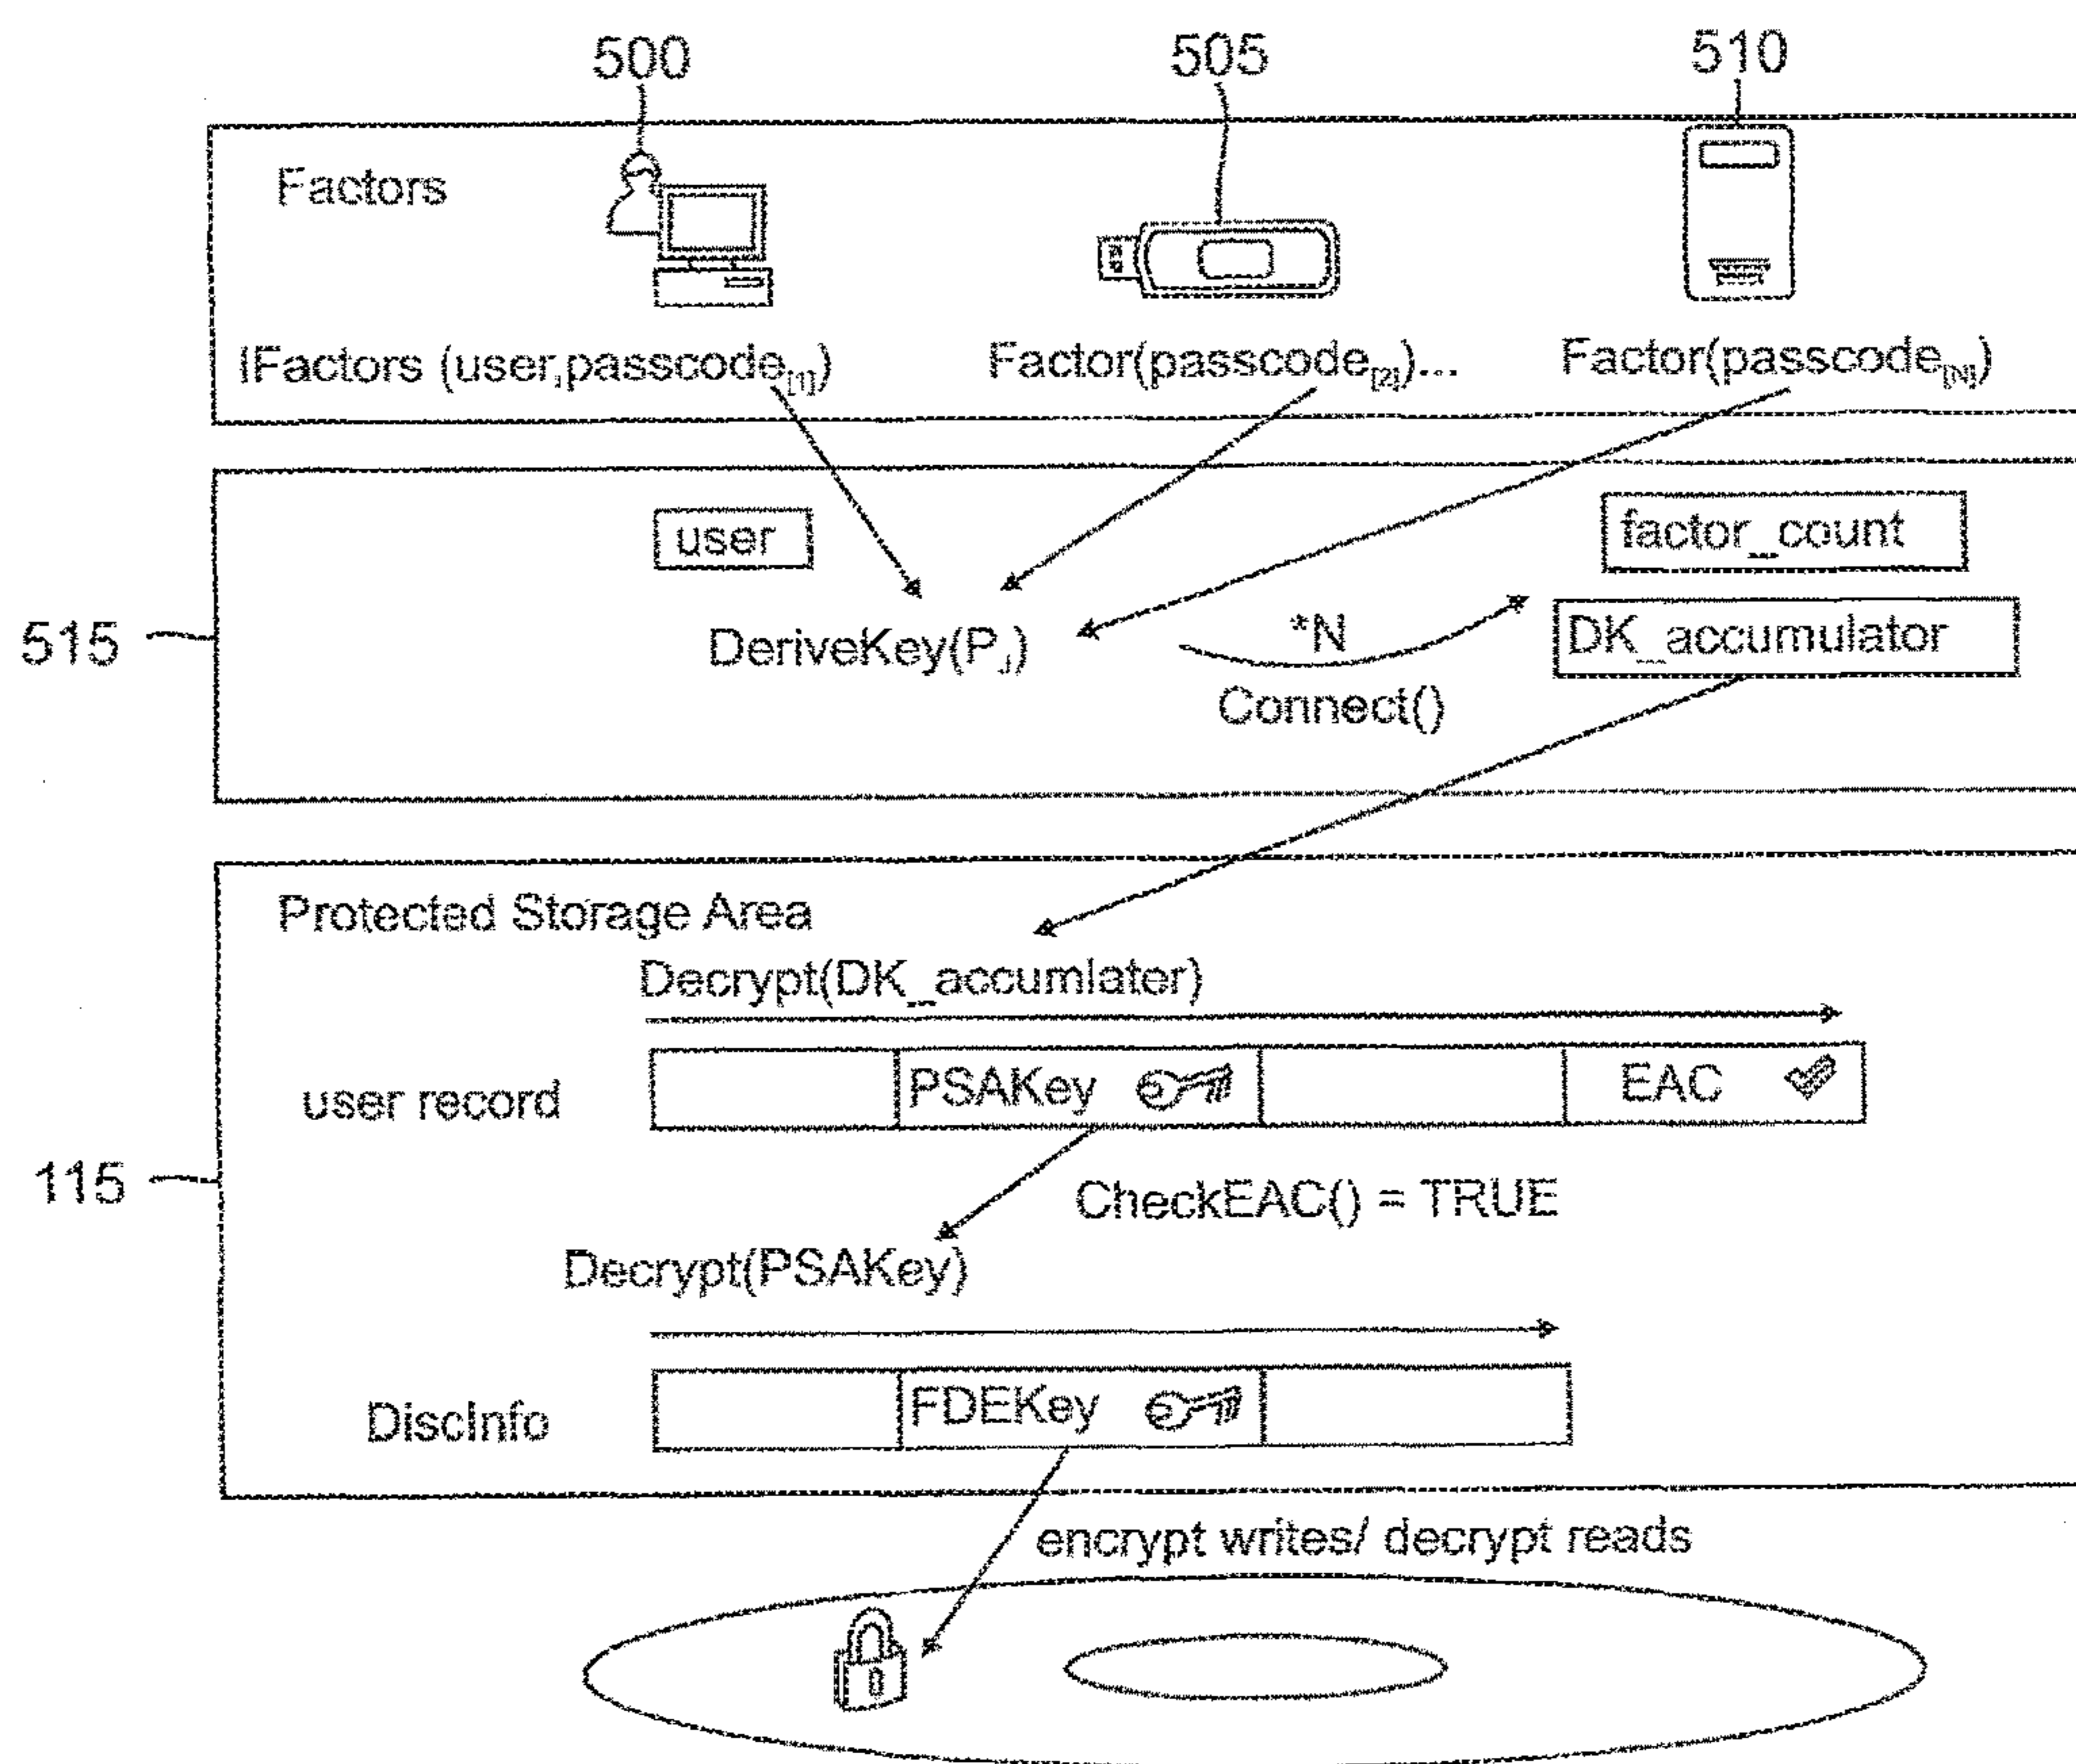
500

505

510

Factors

IFactors (user,passcode$_{[1]}$)

Factor(passcode$_{[2]}$)...

Factor(passcode$_{[N]}$)

user

factor_count

515

DeriveKey(P$_J$)

*N

Connect()

DK_accumulator

Protected Storage Area

Decrypt(DK_accumlater)

user record

PSAKey

EAC

115

CheckEAC() = TRUE

Decrypt(PSAKey)

DiscInfo

FDEKey

encrypt writes/ decrypt reads